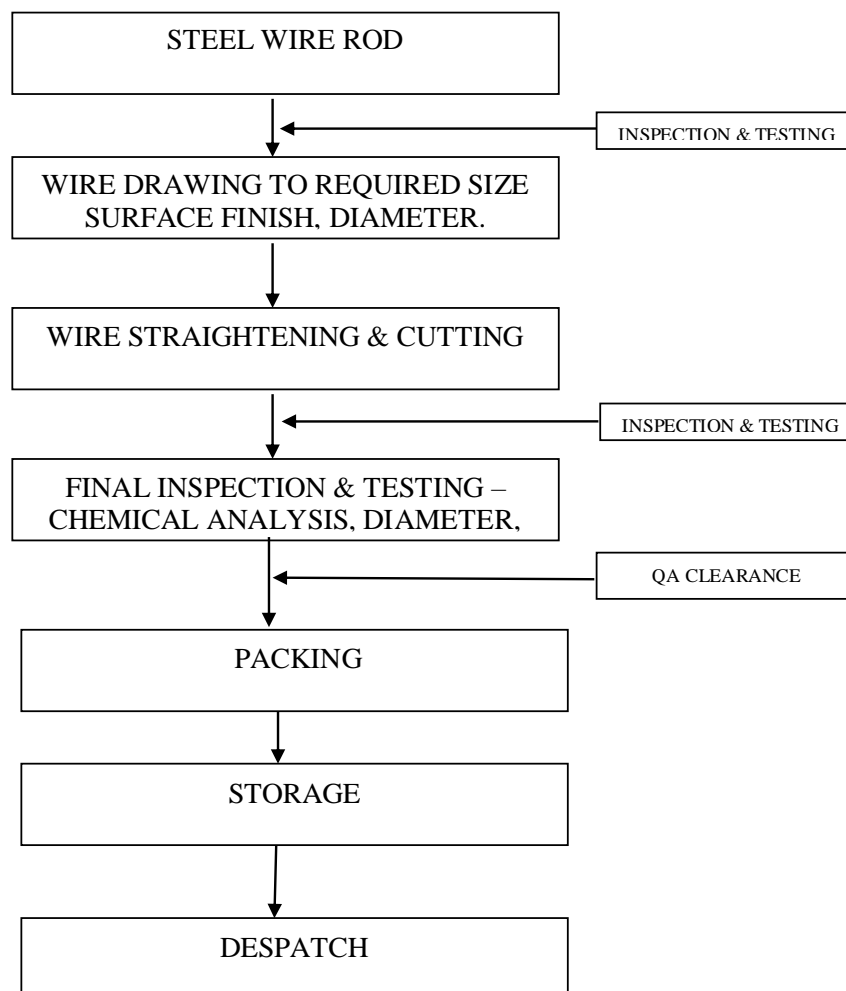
STEEL WIRE ROD

INSPECTION & TESTING

WIRE DRAWING TO REQUIRED SIZE SURFACE FINISH, DIAMETER.

WIRE STRAIGHTENING & CUTTING

INSPECTION & TESTING

FINAL INSPECTION & TESTING – CHEMICAL ANALYSIS, DIAMETER,

QA CLEARANCE

PACKING

STORAGE

DESPATCH